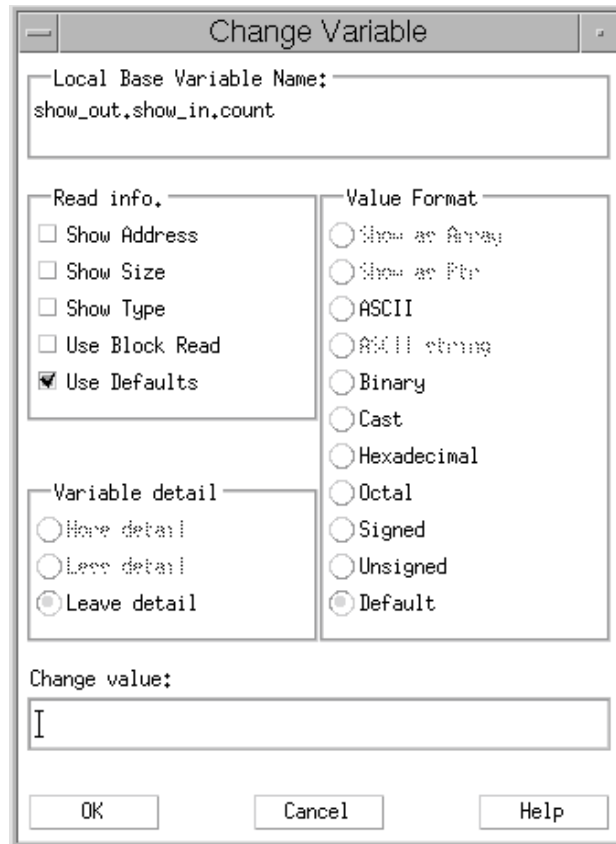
Change Variable

Local Base Variable Name:
show_out.show_in.count

Read info.
Show Address
Show Size
Show Type
Use Block Read
Use Defaults

Value Format
Show as Array
Show as Ptr
ASCII
ASCII string
Binary
Cast
Hexadecimal
Octal
Signed
Unsigned
Default

Variable detail
More detail
Less detail
Leave detail

Change value:

OK
Cancel
Help